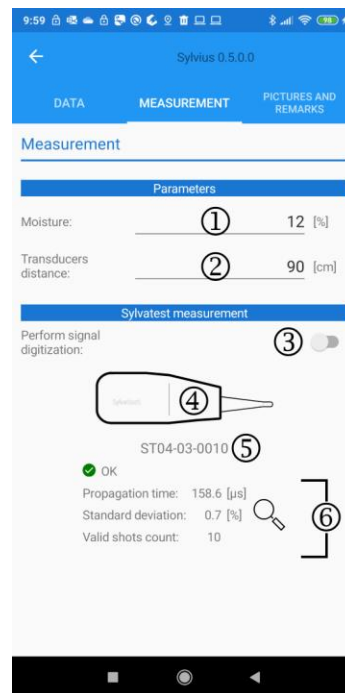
9:59

Sylvius 0.5.0.0

DATA
MEASUREMENT
PICTURES AND REMARKS

Measurement

Parameters

Moisture: ① 12 [%]

Transducers distance: ② 90 [cm]

Sylvatest measurement

Perform signal digitization: ③

④

ST04-03-0010 ⑤

OK

Propagation time: 158.6 [µs]
Standard deviation: 0.7 [%]
Valid shots count: 10

⑥